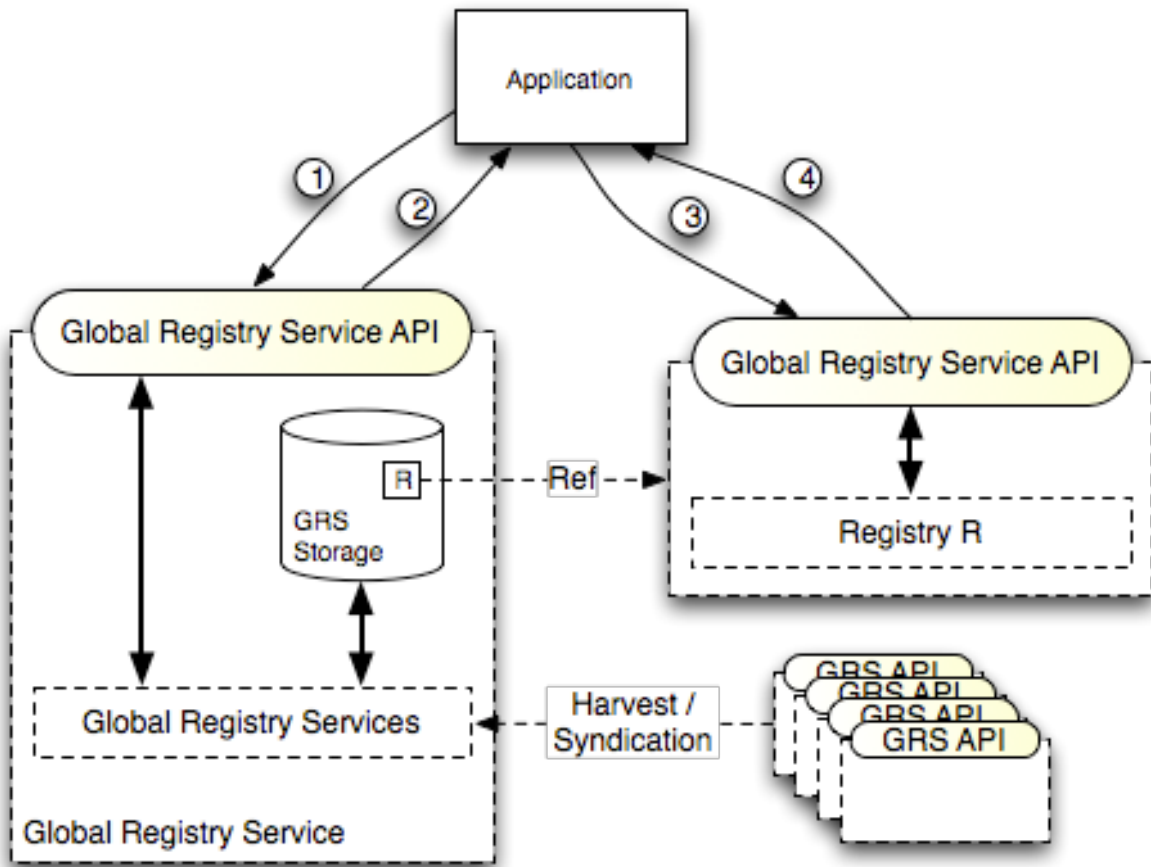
Application

1

2

3

4

Global Registry Service API

Global Registry Service API

R

Ref

GRS Storage

Registry R

Global Registry Services

Harvest / Syndication

GRS API

GRS API

GRS API

GRS API

Global Registry Service